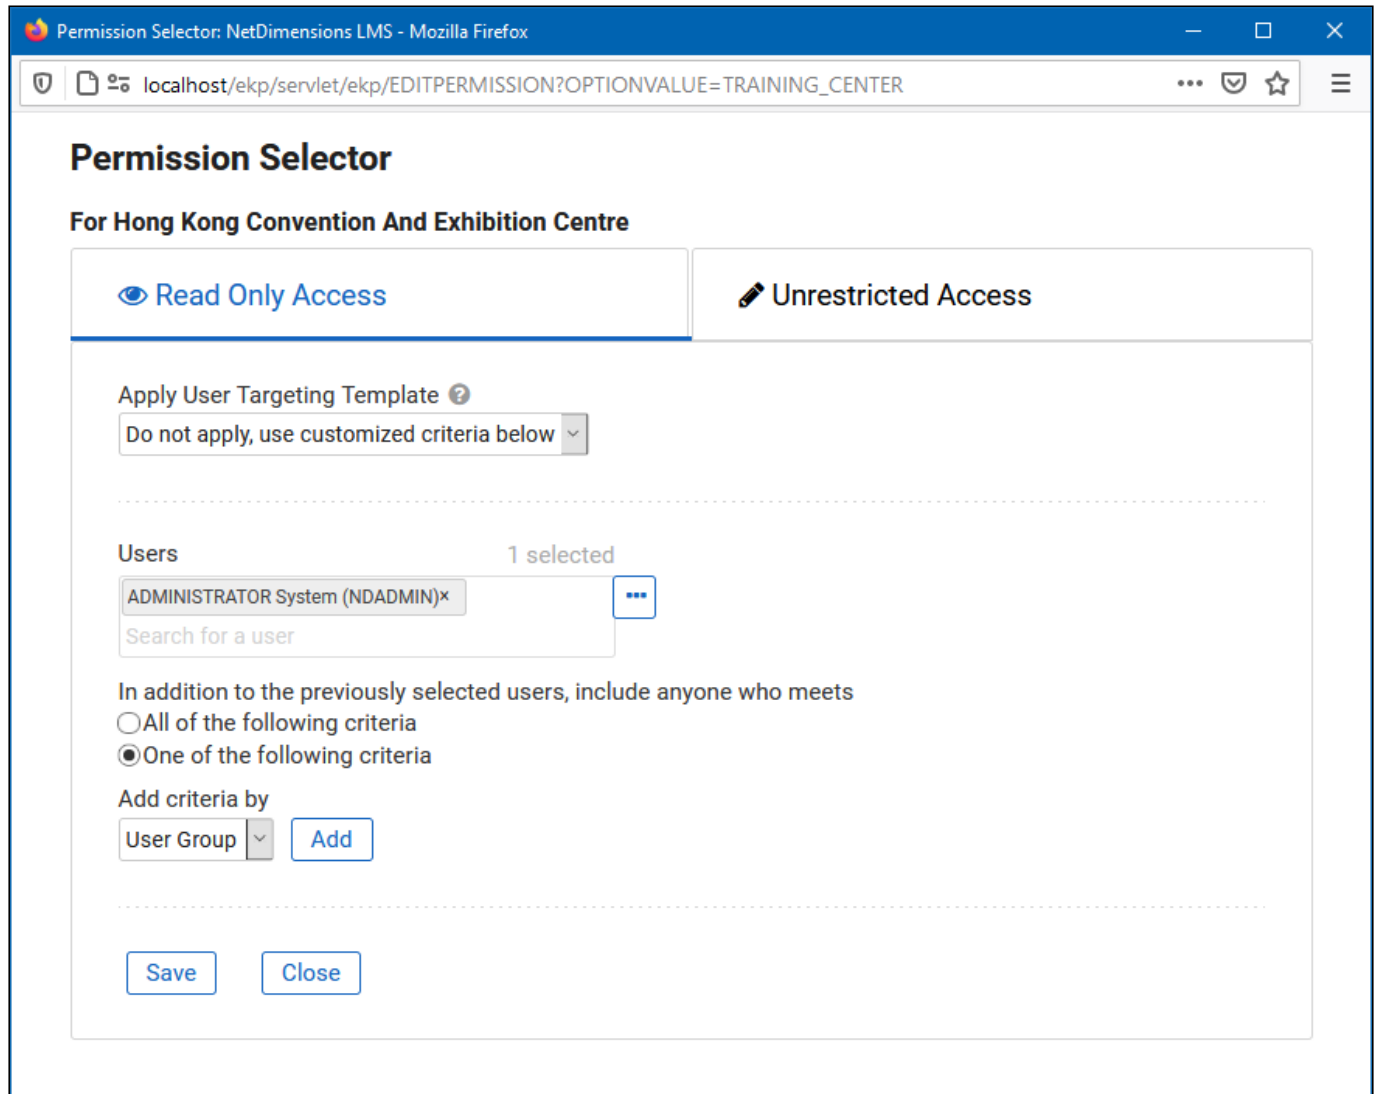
Permission Selector: NetDimensions LMS - Mozilla Firefox

localhost/ekp/servlet/ekp/EDITPERMISSION?OPTIONVALUE=TRAINING_CENTER

Permission Selector

For Hong Kong Convention And Exhibition Centre

Read Only Access

Unrestricted Access

Apply User Targeting Template

Do not apply, use customized criteria below

Users

1 selected

ADMINISTRATOR System (NDADMIN)×

Search for a user

In addition to the previously selected users, include anyone who meets

All of the following criteria

One of the following criteria

Add criteria by

User Group

Add

Save

Close